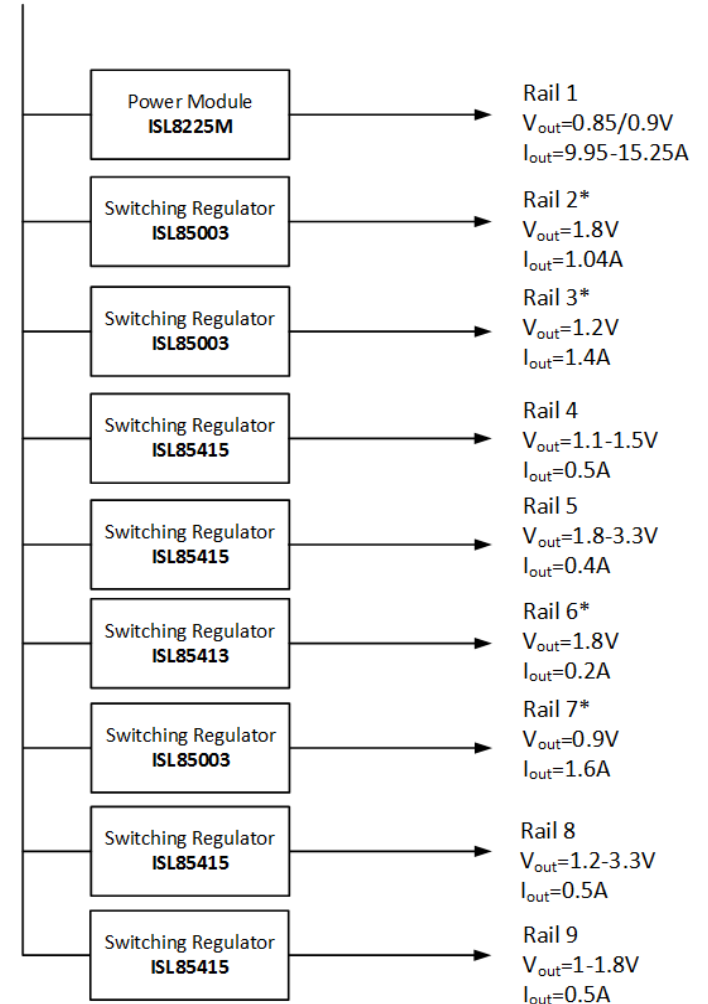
Power Module
ISL8225M

Rail 1
$V_{out}$=0.85/0.9V
$I_{out}$=9.95-15.25A

Switching Regulator
ISL85003

Rail 2*
$V_{out}$=1.8V
$I_{out}$=1.04A

Switching Regulator
ISL85003

Rail 3*
$V_{out}$=1.2V
$I_{out}$=1.4A

Switching Regulator
ISL85415

Rail 4
$V_{out}$=1.1-1.5V
$I_{out}$=0.5A

Switching Regulator
ISL85415

Rail 5
$V_{out}$=1.8-3.3V
$I_{out}$=0.4A

Switching Regulator
ISL85413

Rail 6*
$V_{out}$=1.8V
$I_{out}$=0.2A

Switching Regulator
ISL85003

Rail 7*
$V_{out}$=0.9V
$I_{out}$=1.6A

Switching Regulator
ISL85415

Rail 8
$V_{out}$=1.2-3.3V
$I_{out}$=0.5A

Switching Regulator
ISL85415

Rail 9
$V_{out}$=1-1.8V
$I_{out}$=0.5A